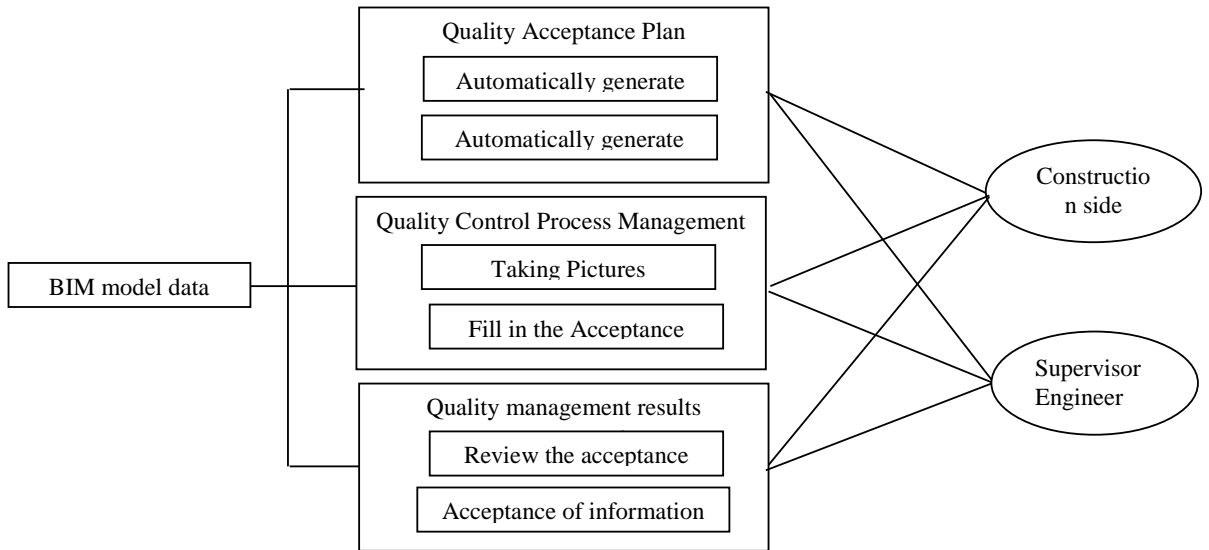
BIM model data

Quality Acceptance Plan

Automatically generate

Automatically generate

Quality Control Process Management

Taking Pictures

Fill in the Acceptance

Quality management results

Review the acceptance

Acceptance of information

Constructio n side

Supervisor Engineer